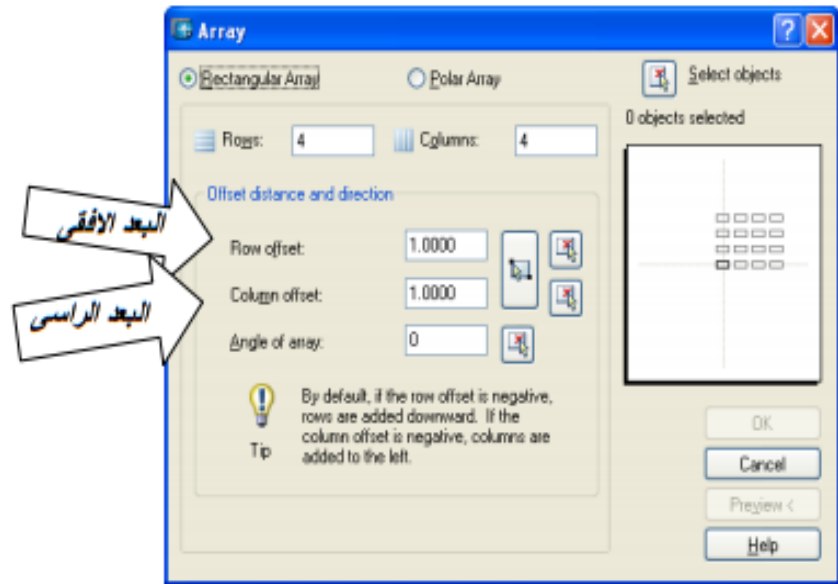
Array

Rectangular Array

Polar Array

Select objects

0 objects selected

Rows: 4

Columns: 4

Offset distance and direction

البعد الافقى

Row offset: 1.0000

البعد الراسى

Column offset: 1.0000

Angle of array: 0

Tip

By default, if the row offset is negative, rows are added downward. If the column offset is negative, columns are added to the left.

OK

Cancel

Preview <

Help